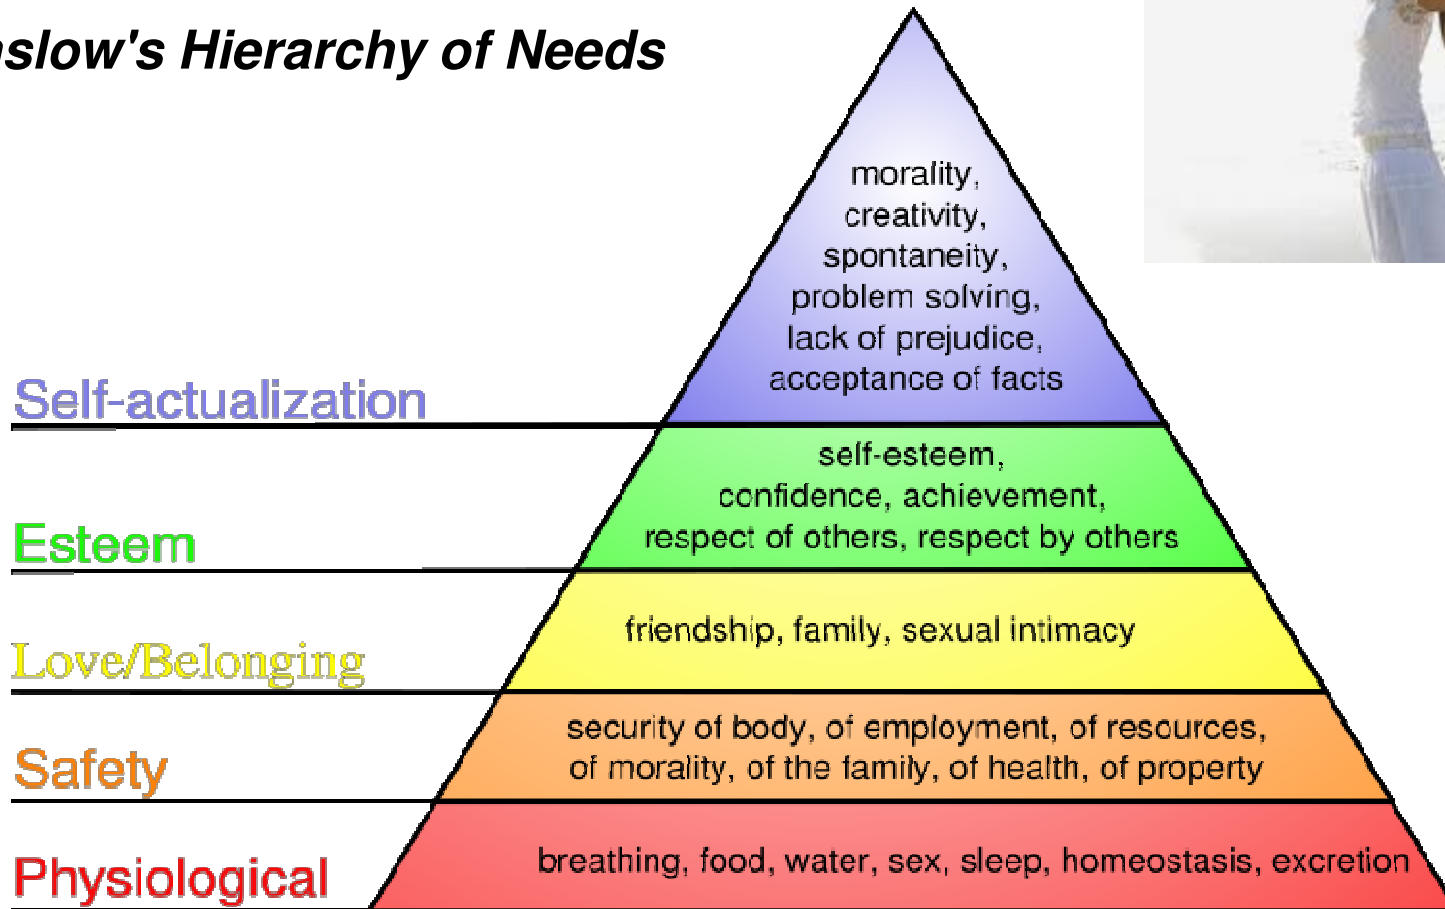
slow's Hierarchy of Needs

morality, creativity, spontaneity, problem solving, lack of prejudice, acceptance of facts

Self-actualization

self-esteem, confidence, achievement, respect of others, respect by others

Esteem

friendship, family, sexual intimacy

Love/Belonging

security of body, of employment, of resources, of morality, of the family, of health, of property

Safety

breathing, food, water, sex, sleep, homeostasis, excretion

Physiological